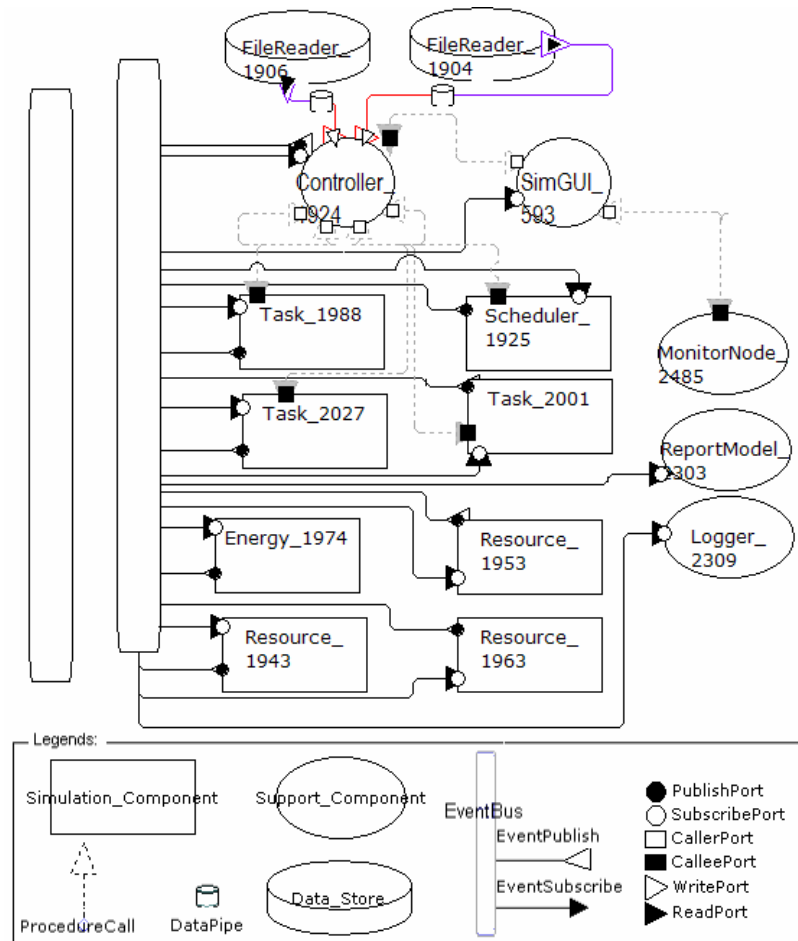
FileReader_ 1906

FileReader_ 1904

Controller_ 1924

SimGUI_ 593

Task_1988

Scheduler_ 1925

MonitorNode_ 2485

Task_2027

Task_2001

ReportModel_ 303

Energy_1974

Resource_ 1953

Logger_ 2309

Resource_ 1943

Resource_ 1963

Legends:

Simulation_Component

Support_Component

EventBus

EventPublish

EventSubscribe

PublishPort

SubscribePort

CallerPort

CalleePort

WritePort

ReadPort

ProcedureCall

DataPipe

Data_Store